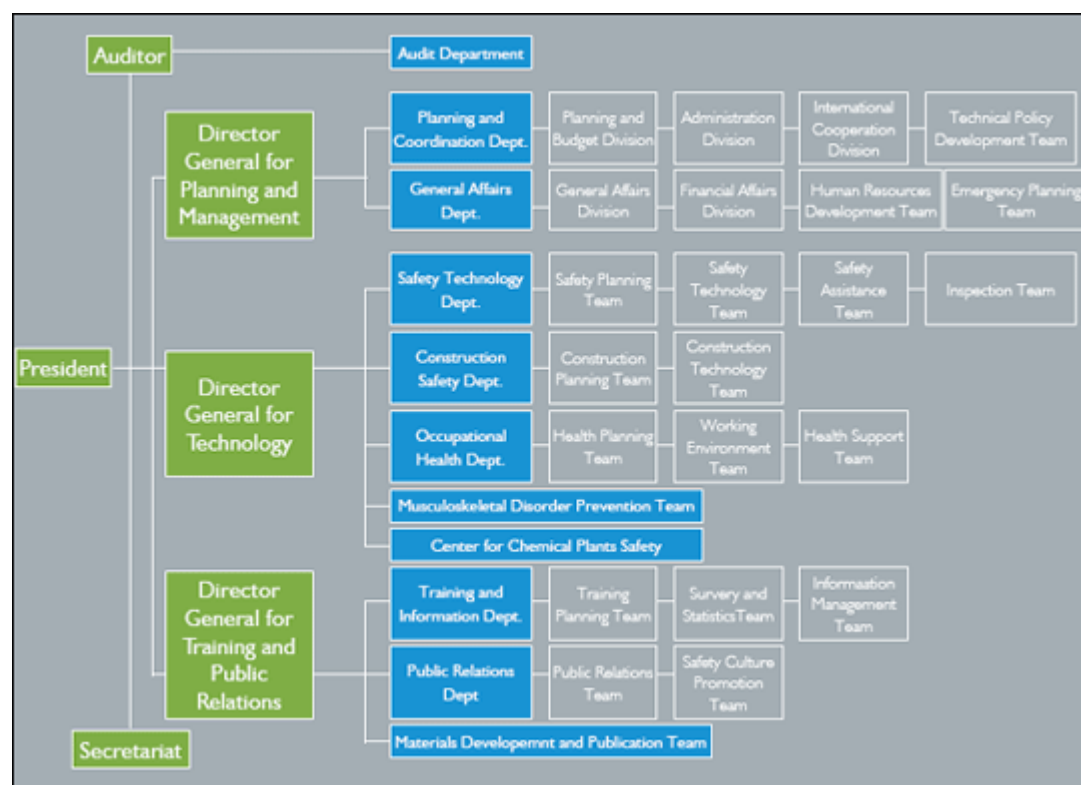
Auditor

Audit Department

Director General for Planning and Management

Planning and Coordination Dept.

Planning and Budget Division

Administration Division

International Cooperation Division

Technical Policy Development Team

General Affairs Dept.

General Affairs Division

Financial Affairs Division

Human Resources Development Team

Emergency Planning Team

President

Director General for Technology

Safety Technology Dept.

Safety Planning Team

Safety Technology Team

Safety Assistance Team

Inspection Team

Construction Safety Dept.

Construction Planning Team

Construction Technology Team

Occupational Health Dept.

Health Planning Team

Working Environment Team

Health Support Team

Musculoskeletal Disorder Prevention Team

Center for Chemical Plants Safety

Director General for Training and Public Relations

Training and Information Dept.

Training Planning Team

Survery and Statistics Team

Informaation Management Team

Public Relations Dept

Public Relations Team

Safety Culture Promotion Team

Materials Developemnt and Publication Team

Secretariat